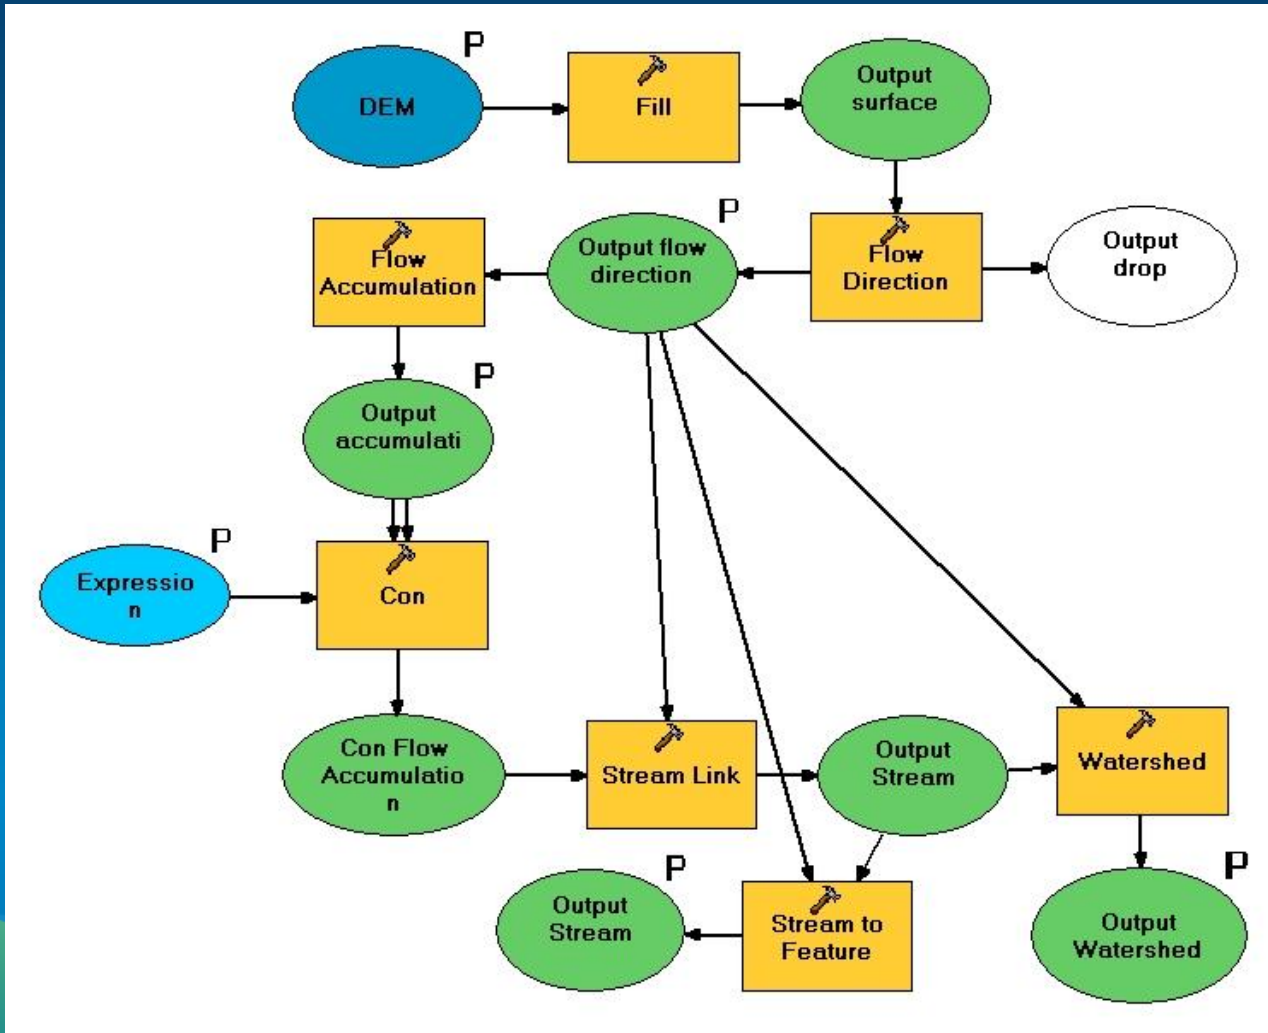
P
DEM
Fill
Output surface

Flow Accumulation
P
Output flow direction
Flow Direction
Output drop

P
Output accumulati

P
Expressio n
Con

Con Flow Accumulatio n
Stream Link
Output Stream
Watershed

P
Output Stream
Stream to Feature
P
Output Watershed